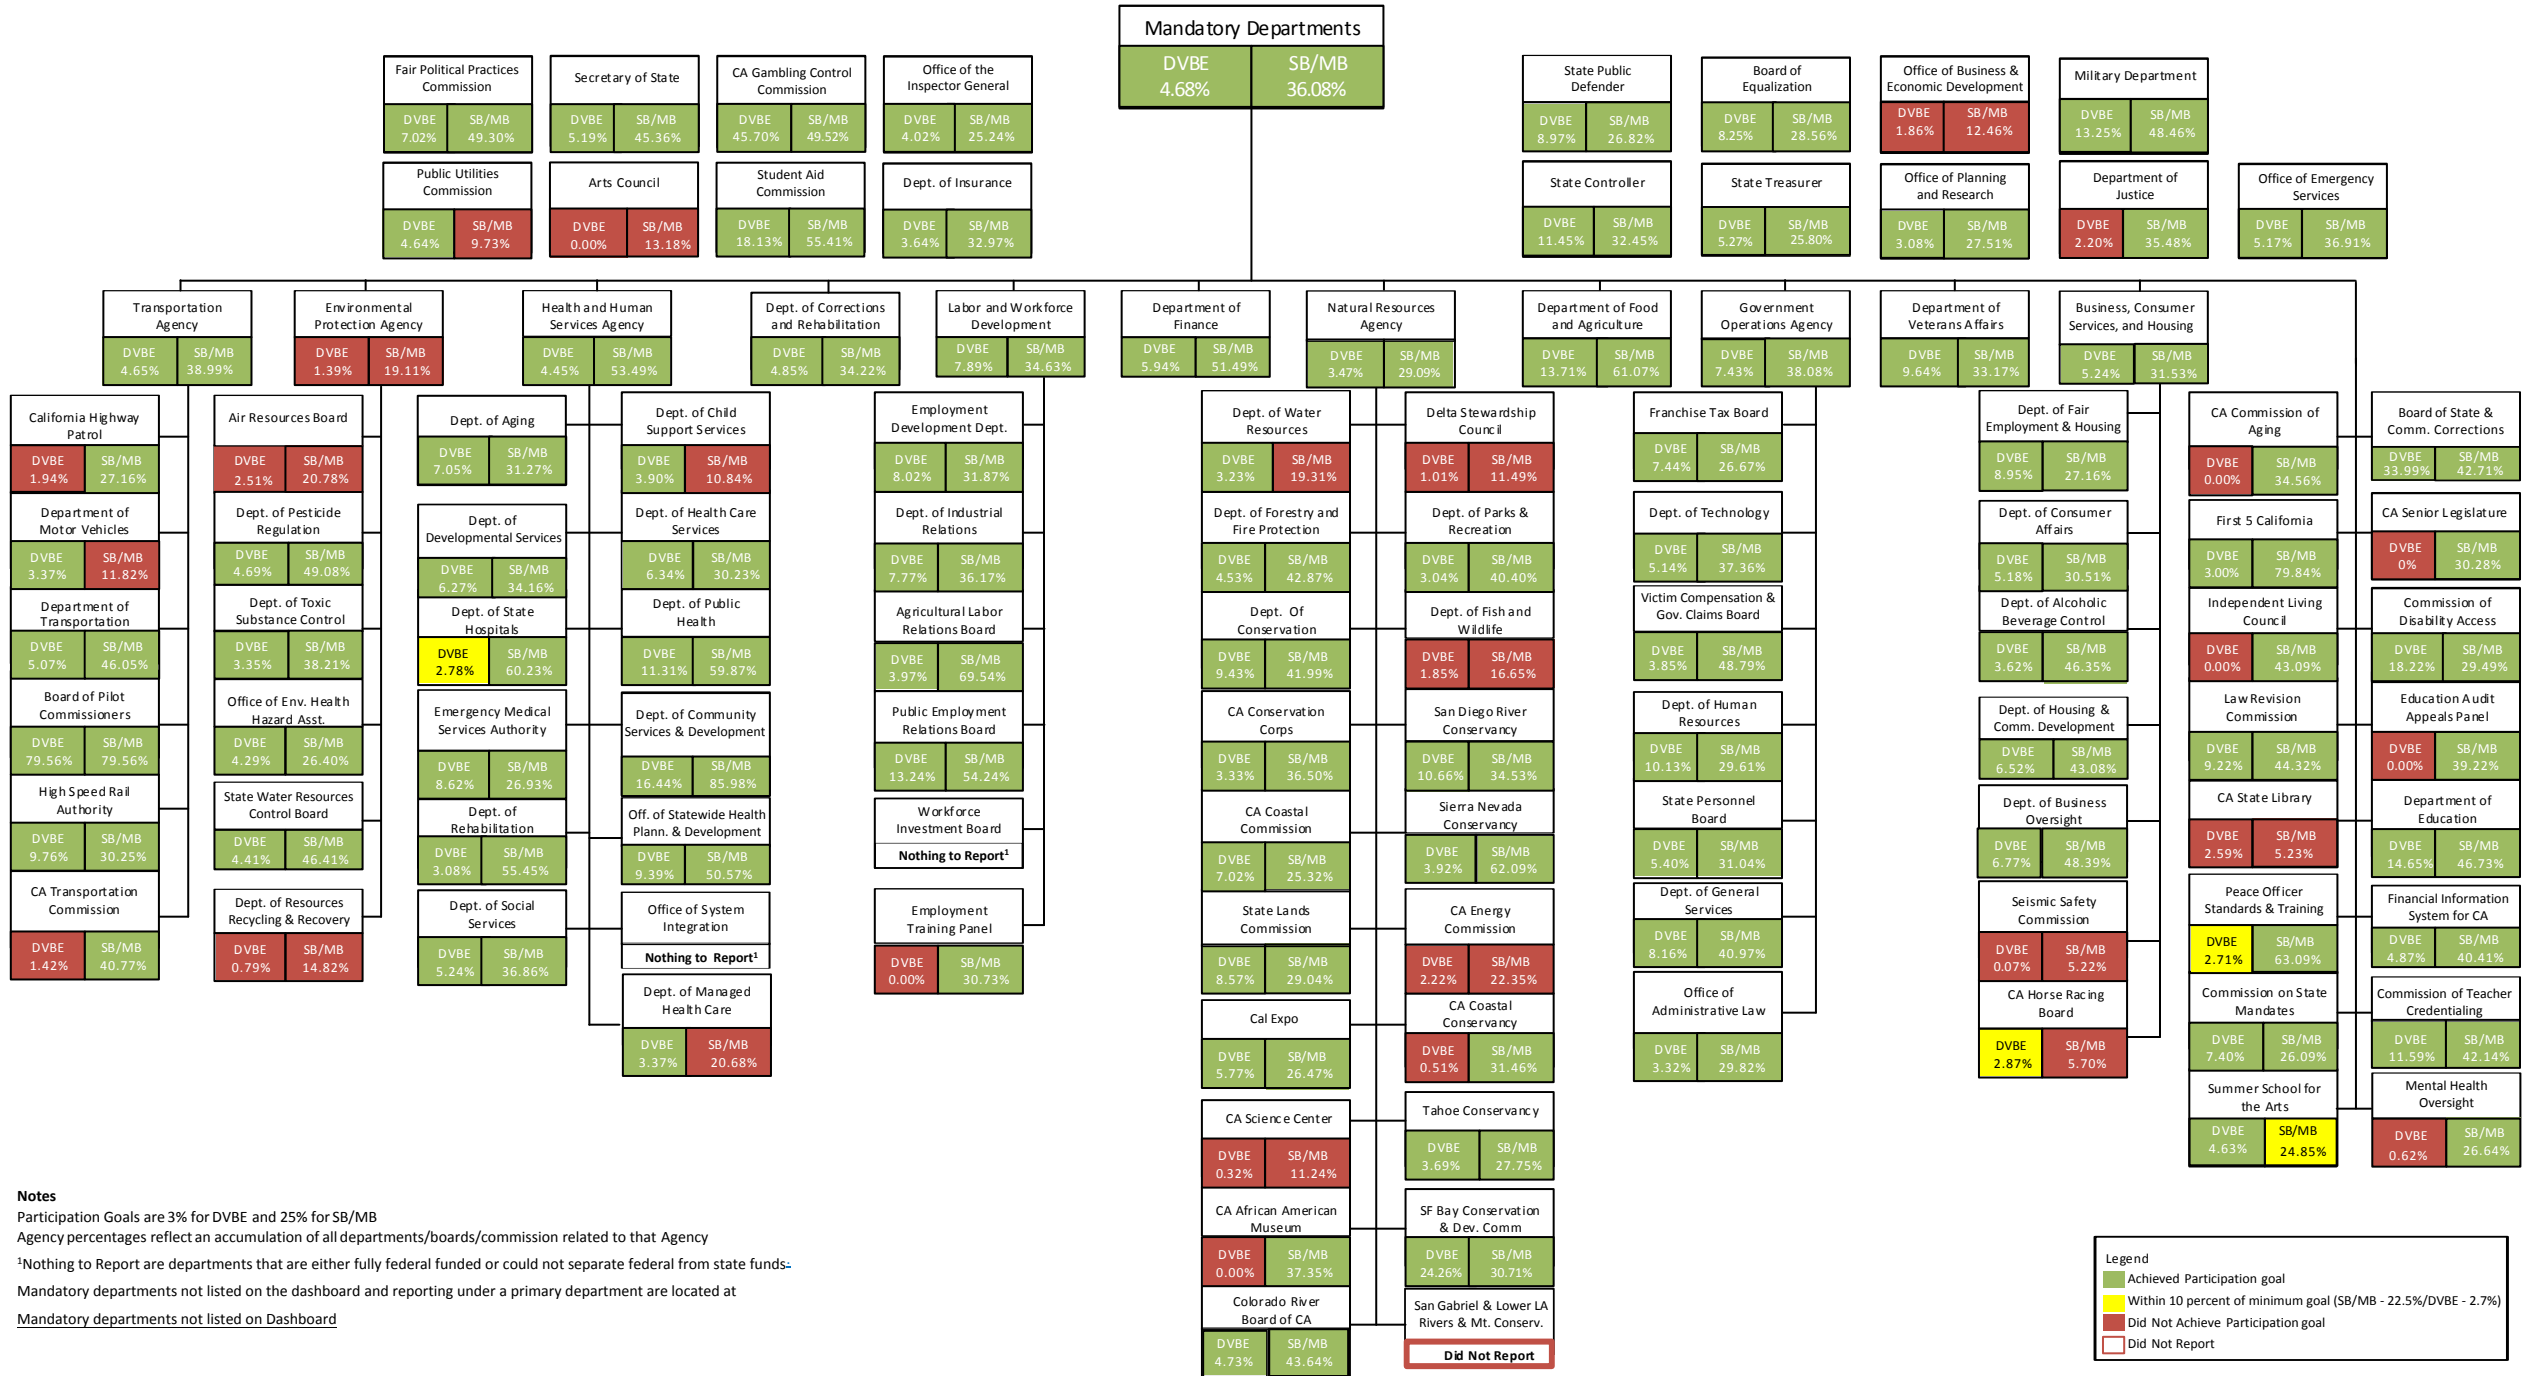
Mandatory Departments
DVBE 4.68% SB/MB 36.08%

Fair Political Practices Commission
DVBE 7.02% SB/MB 49.30%

Secretary of State
DVBE 5.19% SB/MB 45.36%

CA Gambling Control Commission
DVBE 45.70% SB/MB 49.52%

Office of the Inspector General
DVBE 4.02% SB/MB 25.24%

Public Utilities Commission
DVBE 4.64% SB/MB 9.73%

Arts Council
DVBE 0.00% SB/MB 13.18%

Student Aid Commission
DVBE 18.13% SB/MB 55.41%

Dept. of Insurance
DVBE 3.64% SB/MB 32.97%

State Public Defender
DVBE 8.97% SB/MB 26.82%

Board of Equalization
DVBE 8.25% SB/MB 28.56%

Office of Business & Economic Development
DVBE 1.86% SB/MB 12.46%

Military Department
DVBE 13.25% SB/MB 48.46%

State Controller
DVBE 11.45% SB/MB 32.45%

State Treasurer
DVBE 5.27% SB/MB 25.80%

Office of Planning and Research
DVBE 3.08% SB/MB 27.51%

Department of Justice
DVBE 2.20% SB/MB 35.48%

Office of Emergency Services
DVBE 5.17% SB/MB 36.91%

Transportation Agency
DVBE 4.65% SB/MB 38.99%

California Highway Patrol
DVBE 1.94% SB/MB 27.16%

Department of Motor Vehicles
DVBE 3.37% SB/MB 11.82%

Department of Transportation
DVBE 5.07% SB/MB 46.05%

Board of Pilot Commissioners
DVBE 79.56% SB/MB 79.56%

High Speed Rail Authority
DVBE 9.76% SB/MB 30.25%

CA Transportation Commission
DVBE 1.42% SB/MB 40.77%

Environmental Protection Agency
DVBE 1.39% SB/MB 19.11%

Air Resources Board
DVBE 2.51% SB/MB 20.78%

Dept. of Pesticide Regulation
DVBE 4.69% SB/MB 49.08%

Dept. of Toxic Substance Control
DVBE 3.35% SB/MB 38.21%

Office of Env. Health Hazard Asst.
DVBE 4.29% SB/MB 26.40%

State Water Resources Control Board
DVBE 4.41% SB/MB 46.41%

Dept. of Resources Recycling & Recovery
DVBE 0.79% SB/MB 14.82%

Health and Human Services Agency
DVBE 4.45% SB/MB 53.49%

Dept. of Aging
DVBE 7.05% SB/MB 31.27%

Dept. of Developmental Services
DVBE 6.27% SB/MB 34.16%

Dept. of State Hospitals
DVBE 2.78% SB/MB 60.23%

Emergency Medical Services Authority
DVBE 8.62% SB/MB 26.93%

Dept. of Rehabilitation
DVBE 3.08% SB/MB 55.45%

Dept. of Social Services
DVBE 5.24% SB/MB 36.86%

Dept. of Child Support Services
DVBE 3.90% SB/MB 10.84%

Dept. of Health Care Services
DVBE 6.34% SB/MB 30.23%

Dept. of Public Health
DVBE 11.31% SB/MB 59.87%

Dept. of Community Services & Development
DVBE 16.44% SB/MB 85.98%

Off. of Statewide Health Plann. & Development
DVBE 9.39% SB/MB 50.57%

Office of System Integration
Nothing to Report¹

Dept. of Managed Health Care
DVBE 3.37% SB/MB 20.68%

Dept. of Corrections and Rehabilitation
DVBE 4.85% SB/MB 34.22%

Labor and Workforce Development
DVBE 7.89% SB/MB 34.63%

Employment Development Dept.
DVBE 8.02% SB/MB 31.87%

Dept. of Industrial Relations
DVBE 7.77% SB/MB 36.17%

Agricultural Labor Relations Board
DVBE 3.97% SB/MB 69.54%

Public Employment Relations Board
DVBE 13.24% SB/MB 54.24%

Workforce Investment Board
Nothing to Report¹

Employment Training Panel
DVBE 0.00% SB/MB 30.73%

Department of Finance
DVBE 5.94% SB/MB 51.49%

Natural Resources Agency
DVBE 3.47% SB/MB 29.09%

Dept. of Water Resources
DVBE 3.23% SB/MB 19.31%

Dept. of Forestry and Fire Protection
DVBE 4.53% SB/MB 42.87%

Dept. Of Conservation
DVBE 9.43% SB/MB 41.99%

CA Conservation Corps
DVBE 3.33% SB/MB 36.50%

CA Coastal Commission
DVBE 7.02% SB/MB 25.32%

State Lands Commission
DVBE 8.57% SB/MB 29.04%

Cal Expo
DVBE 5.77% SB/MB 26.47%

CA Science Center
DVBE 0.32% SB/MB 11.24%

CA African American Museum
DVBE 0.00% SB/MB 37.35%

Colorado River Board of CA
DVBE 4.73% SB/MB 43.64%

Delta Stewardship Council
DVBE 1.01% SB/MB 11.49%

Dept. of Parks & Recreation
DVBE 3.04% SB/MB 40.40%

Dept. of Fish and Wildlife
DVBE 1.85% SB/MB 16.65%

San Diego River Conservancy
DVBE 10.66% SB/MB 34.53%

Sierra Nevada Conservancy
DVBE 3.92% SB/MB 62.09%

CA Energy Commission
DVBE 2.22% SB/MB 22.35%

CA Coastal Conservancy
DVBE 0.51% SB/MB 31.46%

Tahoe Conservancy
DVBE 3.69% SB/MB 27.75%

SF Bay Conservation & Dev. Comm
DVBE 24.26% SB/MB 30.71%

San Gabriel & Lower LA Rivers & Mt. Conserv.
Did Not Report

Department of Food and Agriculture
DVBE 13.71% SB/MB 61.07%

Government Operations Agency
DVBE 7.43% SB/MB 38.08%

Franchise Tax Board
DVBE 7.44% SB/MB 26.67%

Dept. of Technology
DVBE 5.14% SB/MB 37.36%

Victim Compensation & Gov. Claims Board
DVBE 3.85% SB/MB 48.79%

Dept. of Human Resources
DVBE 10.13% SB/MB 29.61%

State Personnel Board
DVBE 5.40% SB/MB 31.04%

Dept. of General Services
DVBE 8.16% SB/MB 40.97%

Office of Administrative Law
DVBE 3.32% SB/MB 29.82%

Department of Veterans Affairs
DVBE 9.64% SB/MB 33.17%

Business, Consumer Services, and Housing
DVBE 5.24% SB/MB 31.53%

Dept. of Fair Employment & Housing
DVBE 8.95% SB/MB 27.16%

Dept. of Consumer Affairs
DVBE 5.18% SB/MB 30.51%

Dept. of Alcoholic Beverage Control
DVBE 3.62% SB/MB 46.35%

Dept. of Housing & Comm. Development
DVBE 6.52% SB/MB 43.08%

Dept. of Business Oversight
DVBE 6.77% SB/MB 48.39%

Seismic Safety Commission
DVBE 0.07% SB/MB 5.22%

CA Horse Racing Board
DVBE 2.87% SB/MB 5.70%

CA Commission of Aging
DVBE 0.00% SB/MB 34.56%

First 5 California
DVBE 3.00% SB/MB 79.84%

Independent Living Council
DVBE 0.00% SB/MB 43.09%

Law Revision Commission
DVBE 9.22% SB/MB 44.32%

CA State Library
DVBE 2.59% SB/MB 5.23%

Peace Officer Standards & Training
DVBE 2.71% SB/MB 63.09%

Commission on State Mandates
DVBE 7.40% SB/MB 26.09%

Summer School for the Arts
DVBE 4.63% SB/MB 24.85%

Board of State & Comm. Corrections
DVBE 33.99% SB/MB 42.71%

CA Senior Legislature
DVBE 0% SB/MB 30.28%

Commission of Disability Access
DVBE 18.22% SB/MB 29.49%

Education Audit Appeals Panel
DVBE 0.00% SB/MB 39.22%

Department of Education
DVBE 14.65% SB/MB 46.73%

Financial Information System for CA
DVBE 4.87% SB/MB 40.41%

Commission of Teacher Credentialing
DVBE 11.59% SB/MB 42.14%

Mental Health Oversight
DVBE 0.62% SB/MB 26.64%

Notes
Participation Goals are 3% for DVBE and 25% for SB/MB
Agency percentages reflect an accumulation of all departments/boards/commission related to that Agency
¹Nothing to Report are departments that are either fully federal funded or could not separate federal from state funds.
Mandatory departments not listed on the dashboard and reporting under a primary department are located at
Mandatory departments not listed on Dashboard

Legend
Achieved Participation goal
Within 10 percent of minimum goal (SB/MB - 22.5%/DVBE - 2.7%)
Did Not Achieve Participation goal
Did Not Report